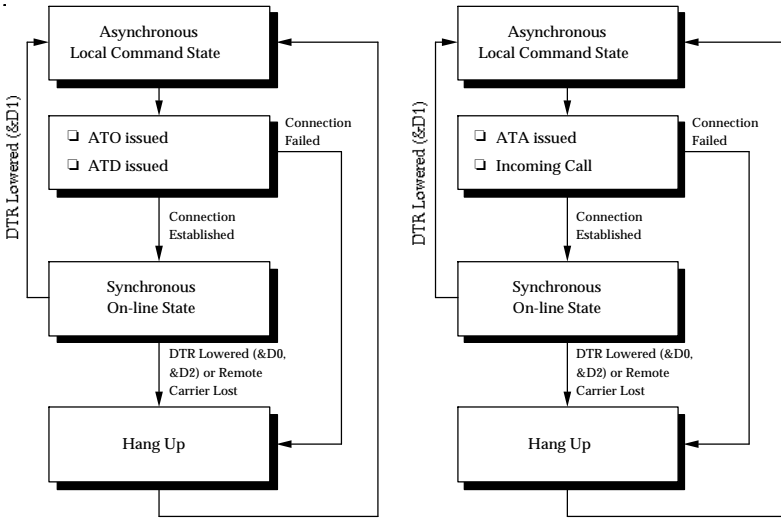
Asynchronous Local Command State

❑ ATO issued
❑ ATD issued

Connection Failed

DTR Lowered (&D1)

Connection Established

Synchronous On-line State

DTR Lowered (&D0, &D2) or Remote Carrier Lost

Hang Up

Asynchronous Local Command State

❑ ATA issued
❑ Incoming Call

Connection Failed

DTR Lowered (&D1)

Connection Established

Synchronous On-line State

DTR Lowered (&D0, &D2) or Remote Carrier Lost

Hang Up